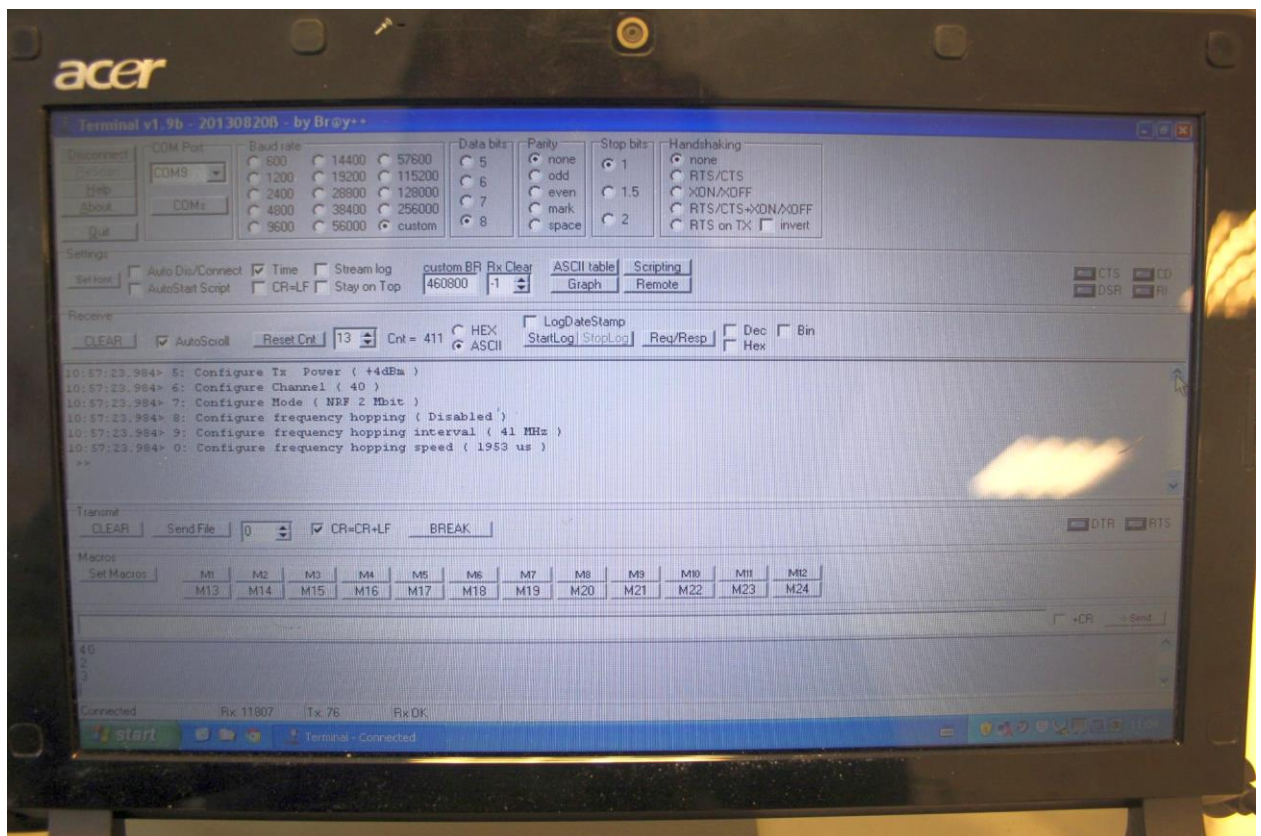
acer

Terminal v1.9b - 20130820B - by Br@y++

Disconnect
ReScan
Help
About
Quit

COM Port
COM5
COMs

Baud rate
600 14400 57600
1200 19200 115200
2400 28800 128000
4800 38400 256000
9600 56000 custom

Data bits
5
6
7
8

Parity
none
odd
even
mark
space

Stop bits
1
1.5
2

Handshaking
none
RTS/CTS
XON/XOFF
RTS/CTS+XON/XOFF
RTS on TX invert

Settings
Set font
Auto Dis/Connect
AutoStart Script
Time
CR=LF
Stream log
Stay on Top
custom BR
460800
Rx Clear
-1
ASCII table
Graph
Scripting
Remote

CTS CD
DSR RI

Receive
CLEAR
AutoScroll
Reset Cnt
13
Cnt = 411
HEX
ASCII
LogDateStamp
StartLog
StopLog
Req/Resp
Dec
Hex
Bin

10:57:23.984> 5: Configure Tx Power ( +4dBm )
10:57:23.984> 6: Configure Channel ( 40 )
10:57:23.984> 7: Configure Mode ( NRF 2 Mbit )
10:57:23.984> 8: Configure frequency hopping ( Disabled )
10:57:23.984> 9: Configure frequency hopping interval ( 41 MHz )
10:57:23.984> 0: Configure frequency hopping speed ( 1953 us )
>>

Transmit
CLEAR
Send File
0
CR=CR+LF
BREAK

DTR RTS

Macros
Set Macros
| M1 | M2 | M3 | M4 | M5 | M6 | M7 | M8 | M9 | M10 | M11 | M12 |
|---|---|---|---|---|---|---|---|---|---|---|---|
| M13 | M14 | M15 | M16 | M17 | M18 | M19 | M20 | M21 | M22 | M23 | M24 |

+CR
->Send

40
2
3

Connected
Rx: 11807
Tx: 76
RxOK

start
Terminal - Connected